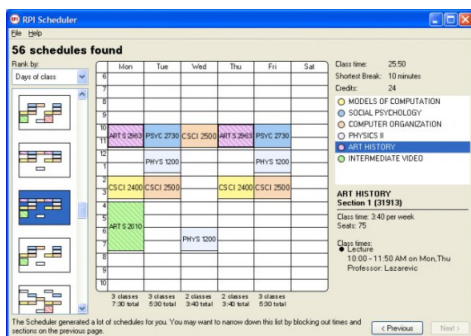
RPI Scheduler

File Help

56 schedules found

Rank by:
Days of class

| | Mon | Tue | Wed | Thu | Fri | Sat |
|---|---|---|---|---|---|---|
| 6 | | | | | | |
| 7 | | | | | | |
| 8 | | | | | | |
| 9 | | | | | | |
| 10 | ARTS 2963 | PSYC 2730 | CSCI 2500 | ARTS 2963 | PSYC 2730 | |
| 11 | | | | | | |
| 12 | | PHYS 1200 | | | PHYS 1200 | |
| 1 | | | | | | |
| 2 | CSCI 2400 | CSCI 2500 | | CSCI 2400 | CSCI 2500 | |
| 3 | | | | | | |
| 4 | | | | | | |
| 5 | ARTS 2010 | | | | | |
| 6 | | | PHYS 1200 | | | |
| 7 | | | | | | |
| 8 | | | | | | |
| 9 | | | | | | |
| 10 | | | | | | |
| | 3 classes 7:30 total | 3 classes 5:30 total | 2 classes 3:40 total | 2 classes 3:40 total | 3 classes 5:30 total | |

Class time: 25:50
Shortest Break: 10 minutes
Credits: 24

MODELS OF COMPUTATION
SOCIAL PSYCHOLOGY
COMPUTER ORGANIZATION
PHYSICS II
ART HISTORY
INTERMEDIATE VIDEO

ART HISTORY
Section 1 (31913)

Class time: 3:40 per week
Seats: 75

Class times:
• Lecture
10:00 - 11:50 AM on Mon,Thu
Professor: Lazarevic

The Scheduler generated a lot of schedules for you. You may want to narrow down this list by blocking out times and sections on the previous page.

< Previous    Next >